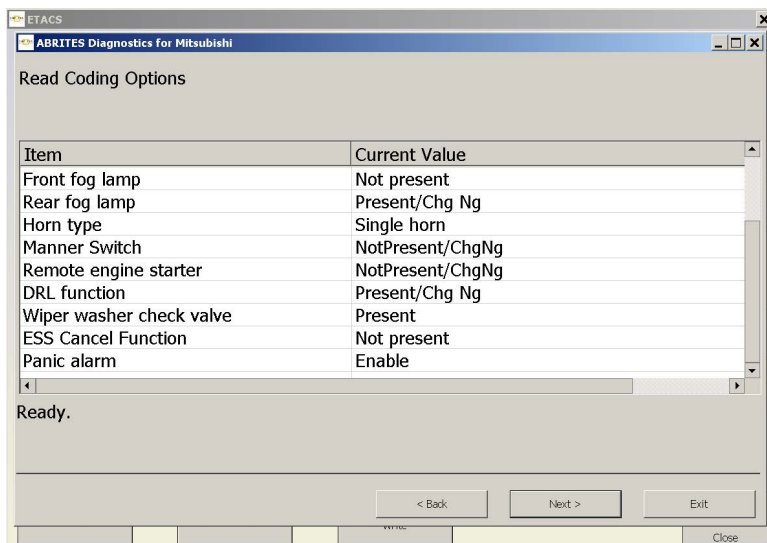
ETACS

ABRITES Diagnostics for Mitsubishi

Read Coding Options

| Item | Current Value |
|---|---|
| Front fog lamp | Not present |
| Rear fog lamp | Present/Chg Ng |
| Horn type | Single horn |
| Manner Switch | NotPresent/ChgNg |
| Remote engine starter | NotPresent/ChgNg |
| DRL function | Present/Chg Ng |
| Wiper washer check valve | Present |
| ESS Cancel Function | Not present |
| Panic alarm | Enable |

Ready.

< Back
Next >
Exit

Write
Close